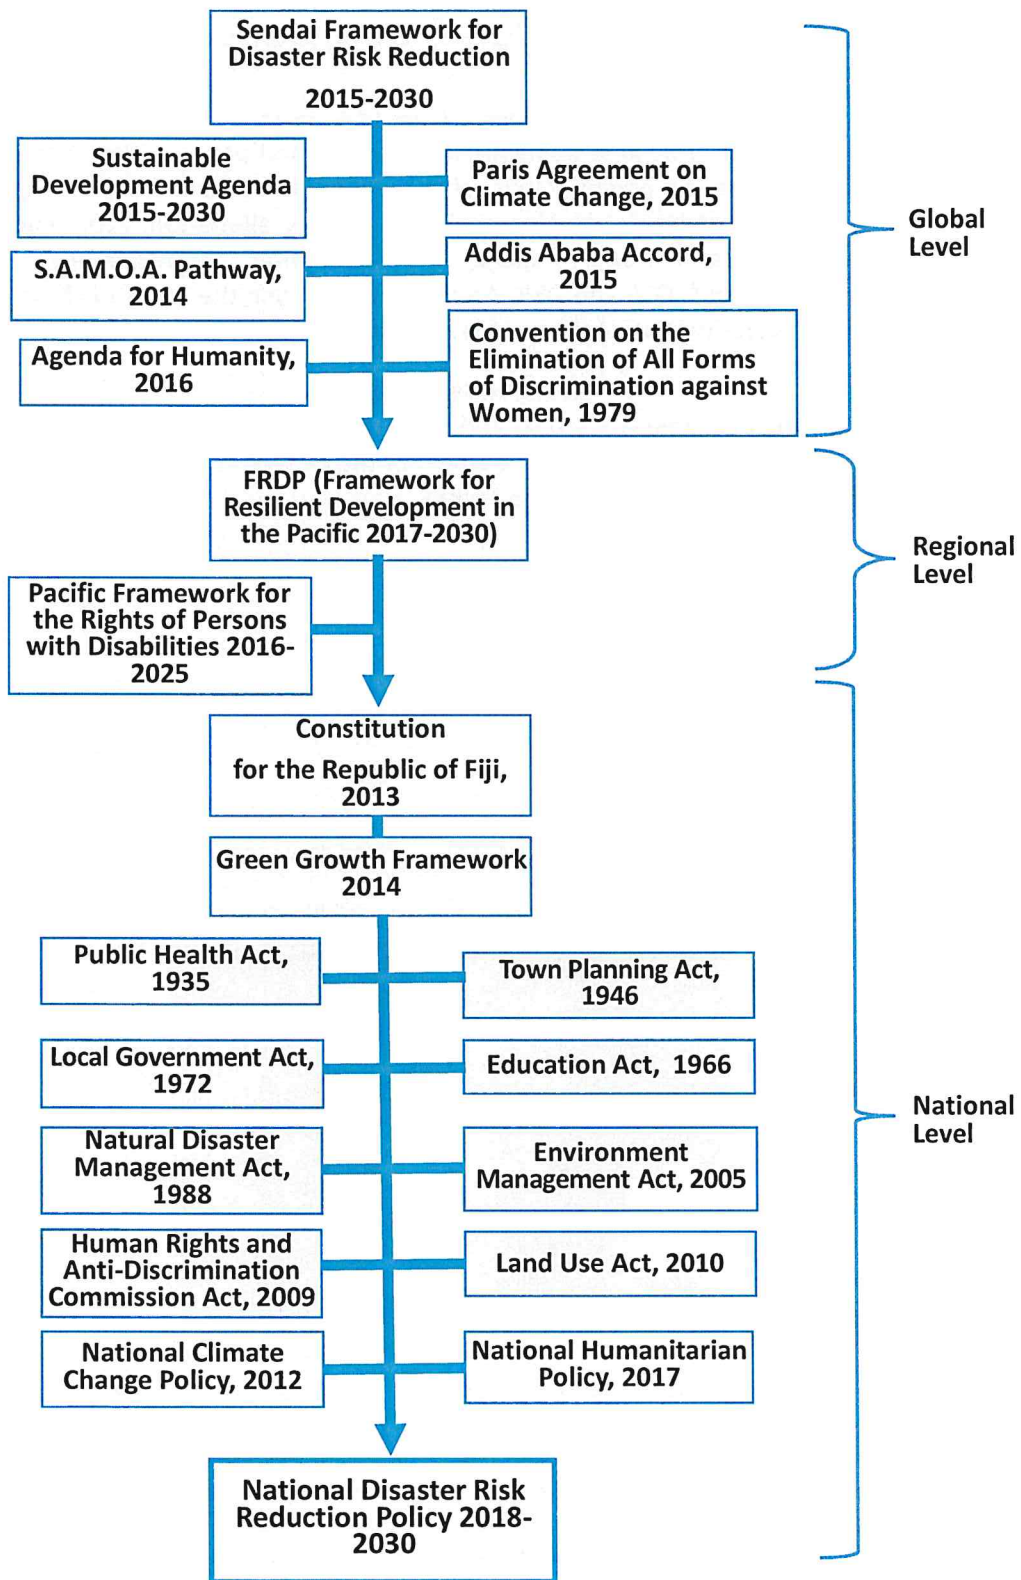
Sendai Framework for Disaster Risk Reduction 2015-2030

Sustainable Development Agenda 2015-2030

Paris Agreement on Climate Change, 2015

S.A.M.O.A. Pathway, 2014

Addis Ababa Accord, 2015

Agenda for Humanity, 2016

Convention on the Elimination of All Forms of Discrimination against Women, 1979

Global Level

FRDP (Framework for Resilient Development in the Pacific 2017-2030)

Pacific Framework for the Rights of Persons with Disabilities 2016-2025

Regional Level

Constitution for the Republic of Fiji, 2013

Green Growth Framework 2014

Public Health Act, 1935

Town Planning Act, 1946

Local Government Act, 1972

Education Act, 1966

Natural Disaster Management Act, 1988

Environment Management Act, 2005

Human Rights and Anti-Discrimination Commission Act, 2009

Land Use Act, 2010

National Climate Change Policy, 2012

National Humanitarian Policy, 2017

National Level

National Disaster Risk Reduction Policy 2018-2030